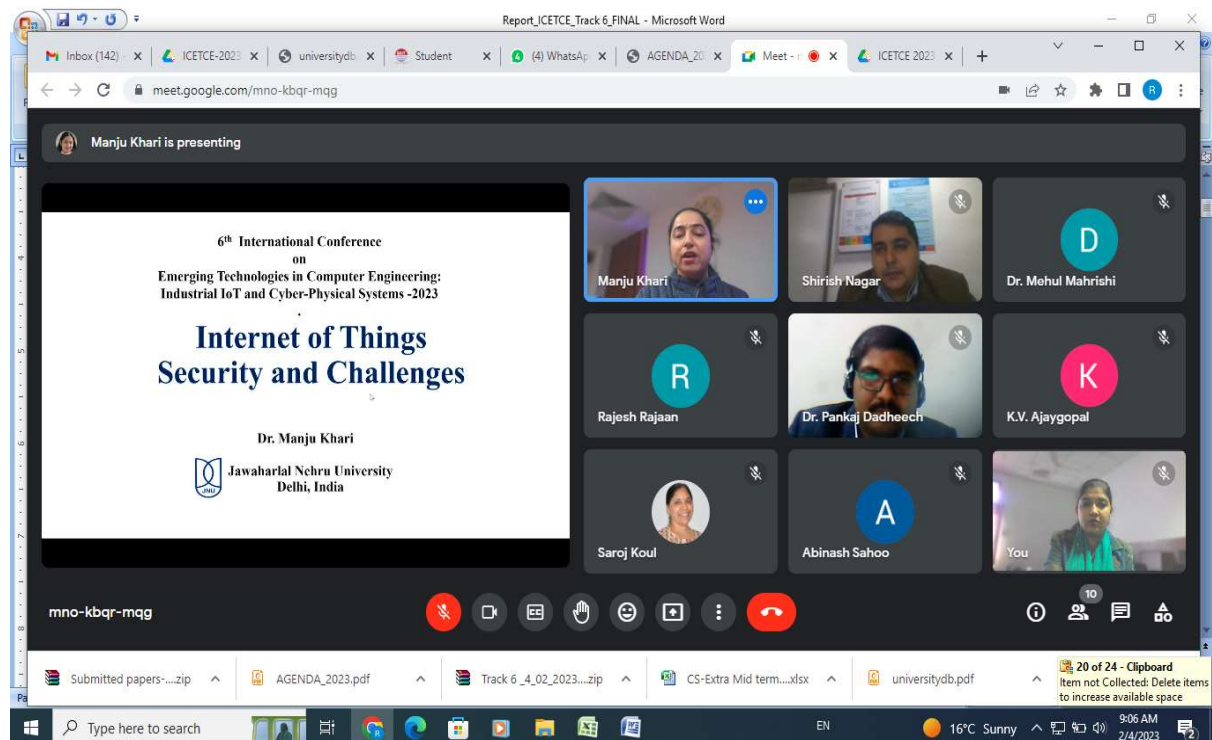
Report_ICETCE_Track 6_FINAL - Microsoft Word

Inbox (142) × ICETCE-2023 × universitydb × Student × (4) WhatsApp × AGENDA_20 × Meet - × ICETCE 2023 × +

meet.google.com/mno-kbqr-mqg

Manju Khari is presenting

6th International Conference on Emerging Technologies in Computer Engineering: Industrial IoT and Cyber-Physical Systems -2023

Internet of Things Security and Challenges

Dr. Manju Khari

Jawaharlal Nehru University Delhi, India

Manju Khari

Shirish Nagar

D

Dr. Mehul Mahrishi

R

Rajesh Rajaan

Dr. Pankaj Dadheech

K

K.V. Ajaygopal

Saroj Koul

A

Abinash Sahoo

You

mno-kbqr-mqg

10

Submitted papers-....zip

AGENDA_2023.pdf

Track 6 _4_02_2023....zip

CS-Extra Mid term....xlsx

universitydb.pdf

20 of 24 - Clipboard

Item not Collected: Delete items to increase available space

Type here to search

EN

16°C Sunny

9:06 AM

2/4/2023

2